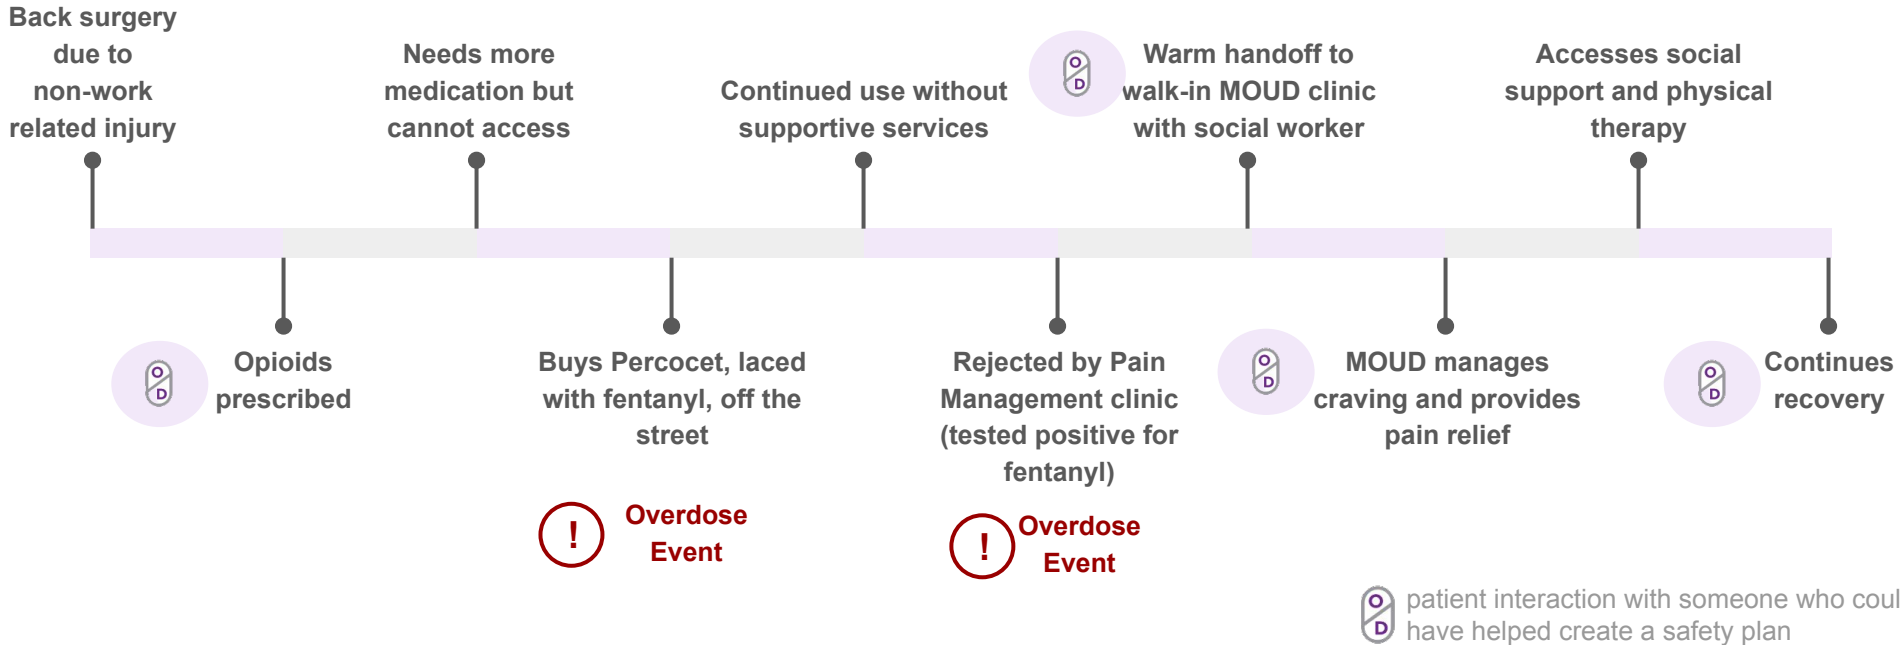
Back surgery due to non-work related injury

Opioids prescribed

Needs more medication but cannot access

Buys Percocet, laced with fentanyl, off the street

! Overdose Event

Continued use without supportive services

Rejected by Pain Management clinic (tested positive for fentanyl)

! Overdose Event

Warm handoff to walk-in MOUD clinic with social worker

MOUD manages craving and provides pain relief

Accesses social support and physical therapy

Continues recovery

patient interaction with someone who coul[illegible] have helped create a safety plan